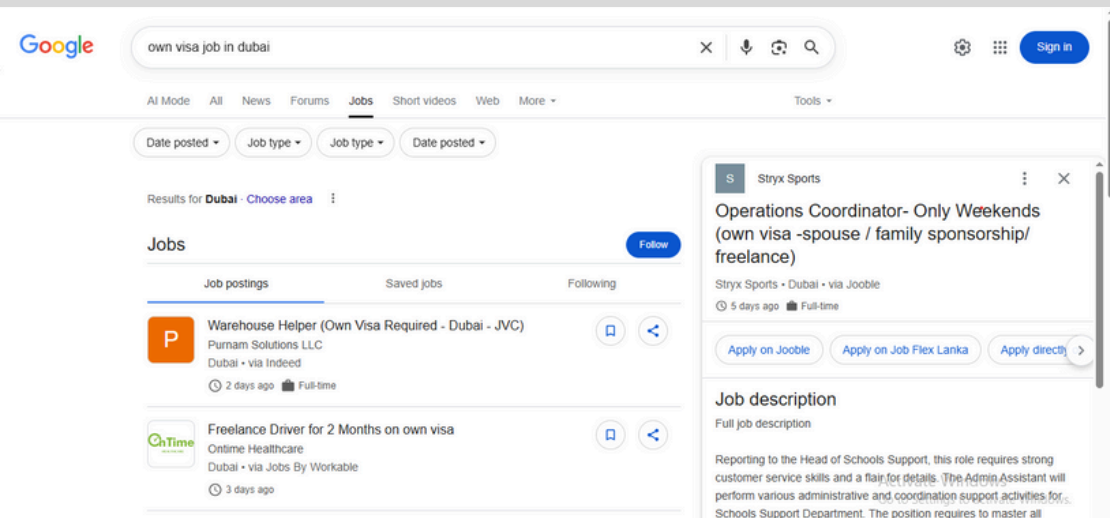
Google

own visa job in dubai

Sign in

AI Mode All News Forums Jobs Short videos Web More

Tools

Date posted Job type Job type Date posted

Results for **Dubai** · Choose area

Jobs

Follow

Job postings Saved jobs Following

P

Warehouse Helper (Own Visa Required - Dubai - JVC)
Purnam Solutions LLC
Dubai • via Indeed
2 days ago Full-time

OnTime

Freelance Driver for 2 Months on own visa
Ontime Healthcare
Dubai • via Jobs By Workable
3 days ago

S

Stryx Sports

Operations Coordinator- Only Weekends (own visa -spouse / family sponsorship/ freelance)

Stryx Sports • Dubai • via Jooble
5 days ago Full-time

Apply on Jooble Apply on Job Flex Lanka Apply directly

Job description
Full job description

Reporting to the Head of Schools Support, this role requires strong customer service skills and a flair for details. The Admin Assistant will perform various administrative and coordination support activities for Schools Support Department. The position requires to master all

Activate Windows
Go to Settings to activate Windows.